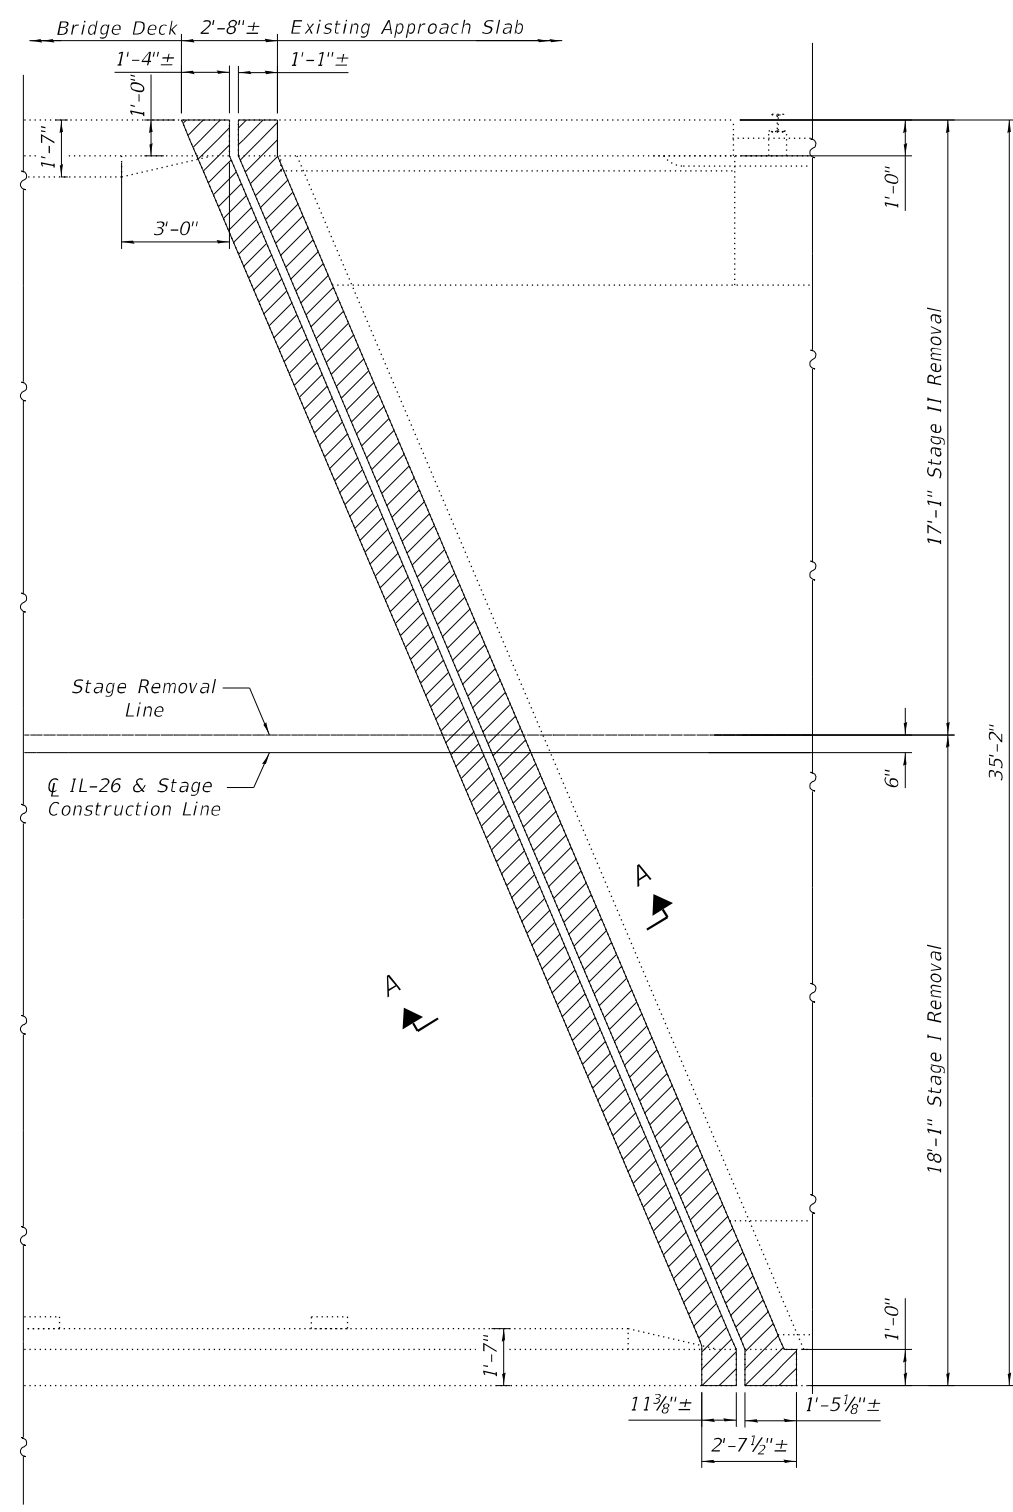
Bridge Deck 2'-8"± Existing Approach Slab

1'-4"± 1'-1"±

1'-0"

1'-7"

3'-0"

1'-0"

17'-1" Stage II Removal

35'-2"

Stage Removal Line

℄ IL-26 & Stage Construction Line

6"

A

A

18'-1" Stage I Removal

1'-0"

1'-7"

$11\frac{3}{8}$"± 1'-$5\frac{1}{8}$"±

2'-$7\frac{1}{2}$"±